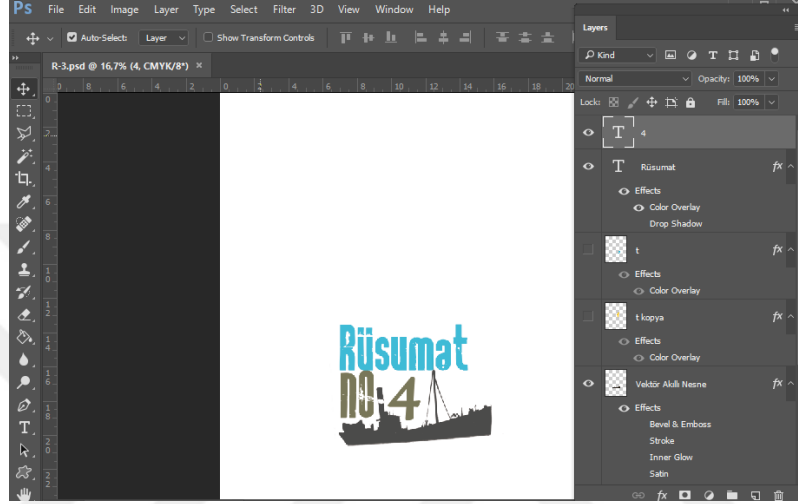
Ps File Edit Image Layer Type Select Filter 3D View Window Help

Auto-Select: Layer Show Transform Controls

R-3.psd @ 16,7% (4, CMYK/8*) ×

Rüsumat
NO 4

Layers

Kind

Normal Opacity: 100%

Lock: Fill: 100%

4

Rüsumat fx

Effects

Color Overlay

Drop Shadow

t fx

Effects

Color Overlay

t kopya fx

Effects

Color Overlay

Vektör Akıllı Nesne fx

Effects

Bevel & Emboss

Stroke

Inner Glow

Satin